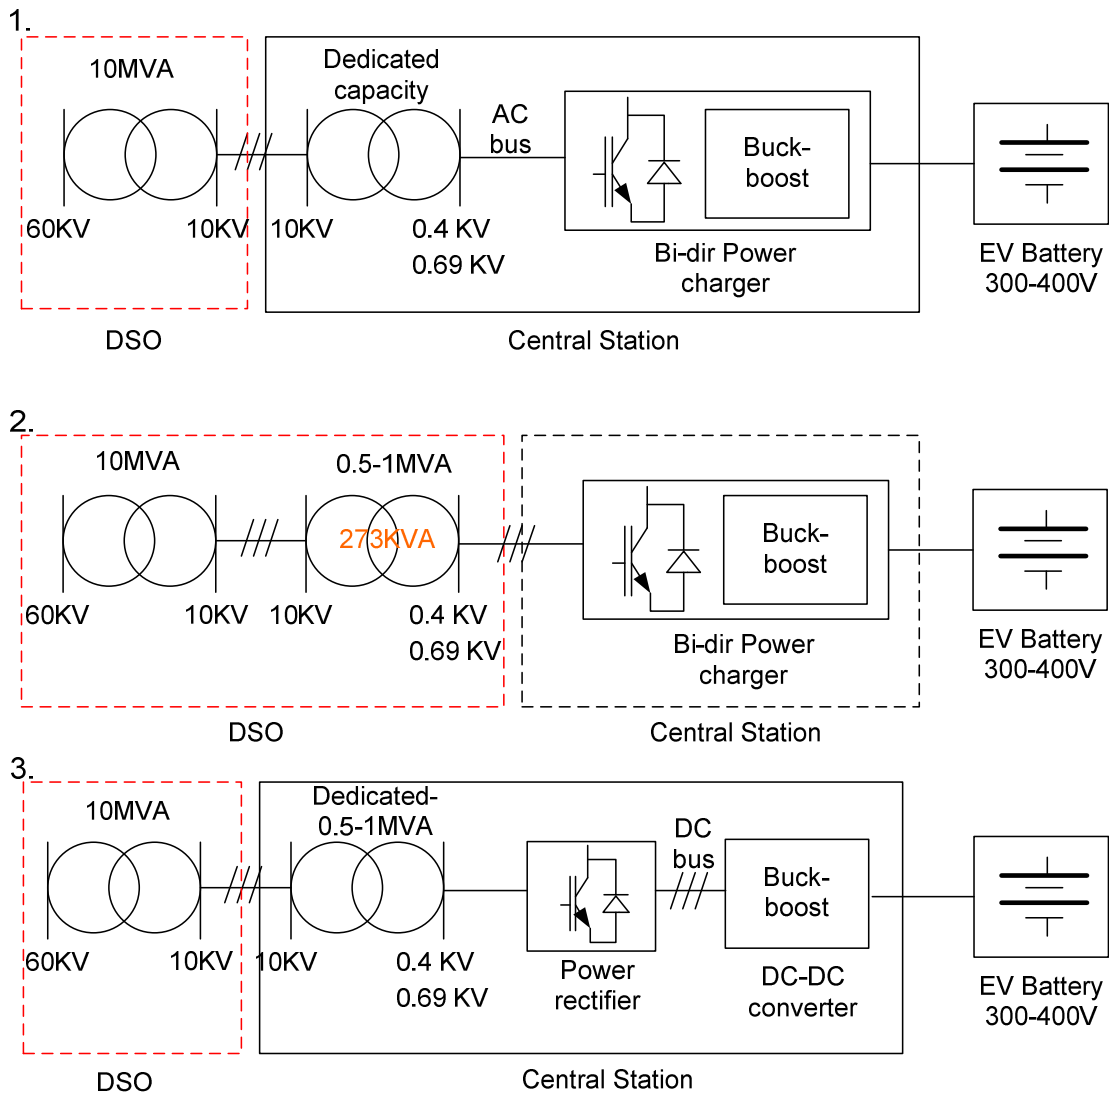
1.

10MVA

60KV 10KV

DSO

Dedicated capacity

10KV 0.4 KV 0.69 KV

AC bus

Buck-boost

Bi-dir Power charger

Central Station

EV Battery 300-400V

2.

10MVA

60KV 10KV

0.5-1MVA

273KVA

10KV 0.4 KV 0.69 KV

DSO

Buck-boost

Bi-dir Power charger

Central Station

EV Battery 300-400V

3.

10MVA

60KV 10KV

DSO

Dedicated-0.5-1MVA

10KV 0.4 KV 0.69 KV

Power rectifier

DC bus

Buck-boost

DC-DC converter

Central Station

EV Battery 300-400V